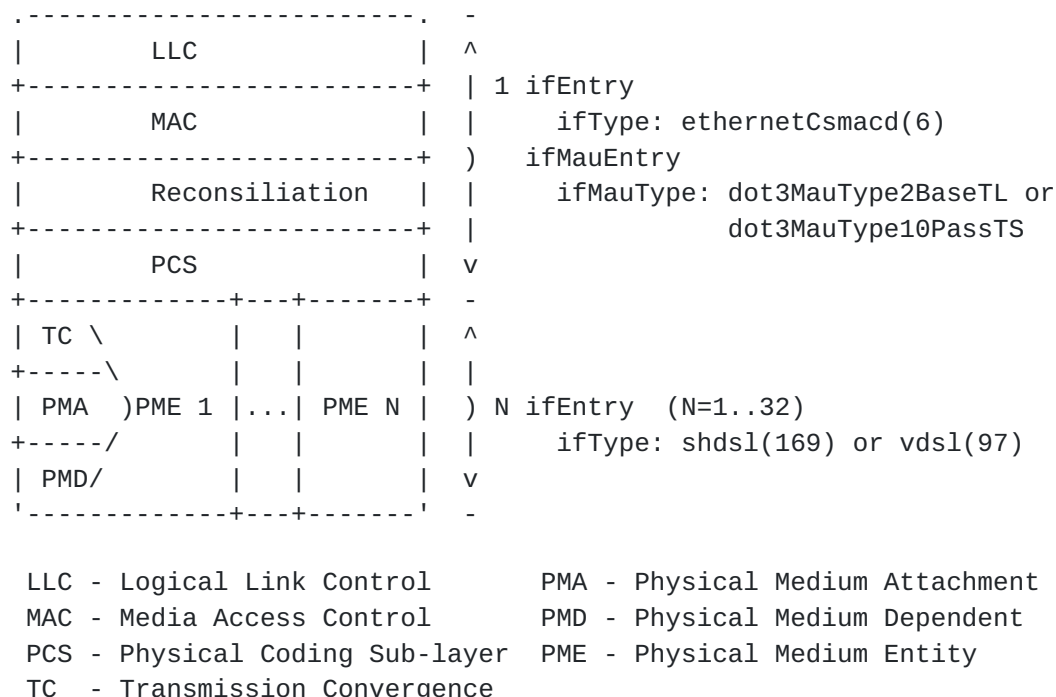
.-------------------------.  -
|         LLC             |  ^
+-------------------------+  | 1 ifEntry
|         MAC             |  |     ifType: ethernetCsmacd(6)
+-------------------------+  )   ifMauEntry
|       Reconsiliation    |  |     ifMauType: dot3MauType2BaseTL or
+-------------------------+  |                dot3MauType10PassTS
|         PCS             |  v
+-------------+---+-------+  -
| TC \        |   |       |  ^
+-----\       |   |       |  |
| PMA  )PME 1 |...| PME N |  ) N ifEntry  (N=1..32)
+-----/       |   |       |  |     ifType: shdsl(169) or vdsl(97)
| PMD/        |   |       |  v
'-------------+---+-------'  -

 LLC - Logical Link Control        PMA - Physical Medium Attachment
 MAC - Media Access Control        PMD - Physical Medium Dependent
 PCS - Physical Coding Sub-layer  PME - Physical Medium Entity
 TC  - Transmission Convergence